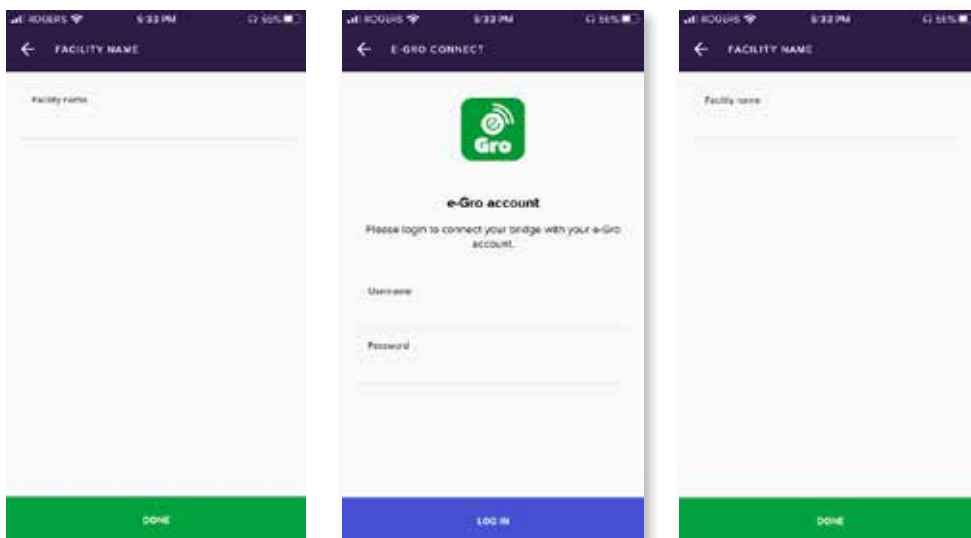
ROGERS 5:33 PM 55%

← FACILITY NAME

Facility name

DONE

ROGERS 5:33 PM 55%

← E-GRO CONNECT

Gro

e-Gro account

Please login to connect your bridge with your e-Gro account.

Username

Password

LOG IN

ROGERS 5:33 PM 55%

← FACILITY NAME

Facility name

DONE